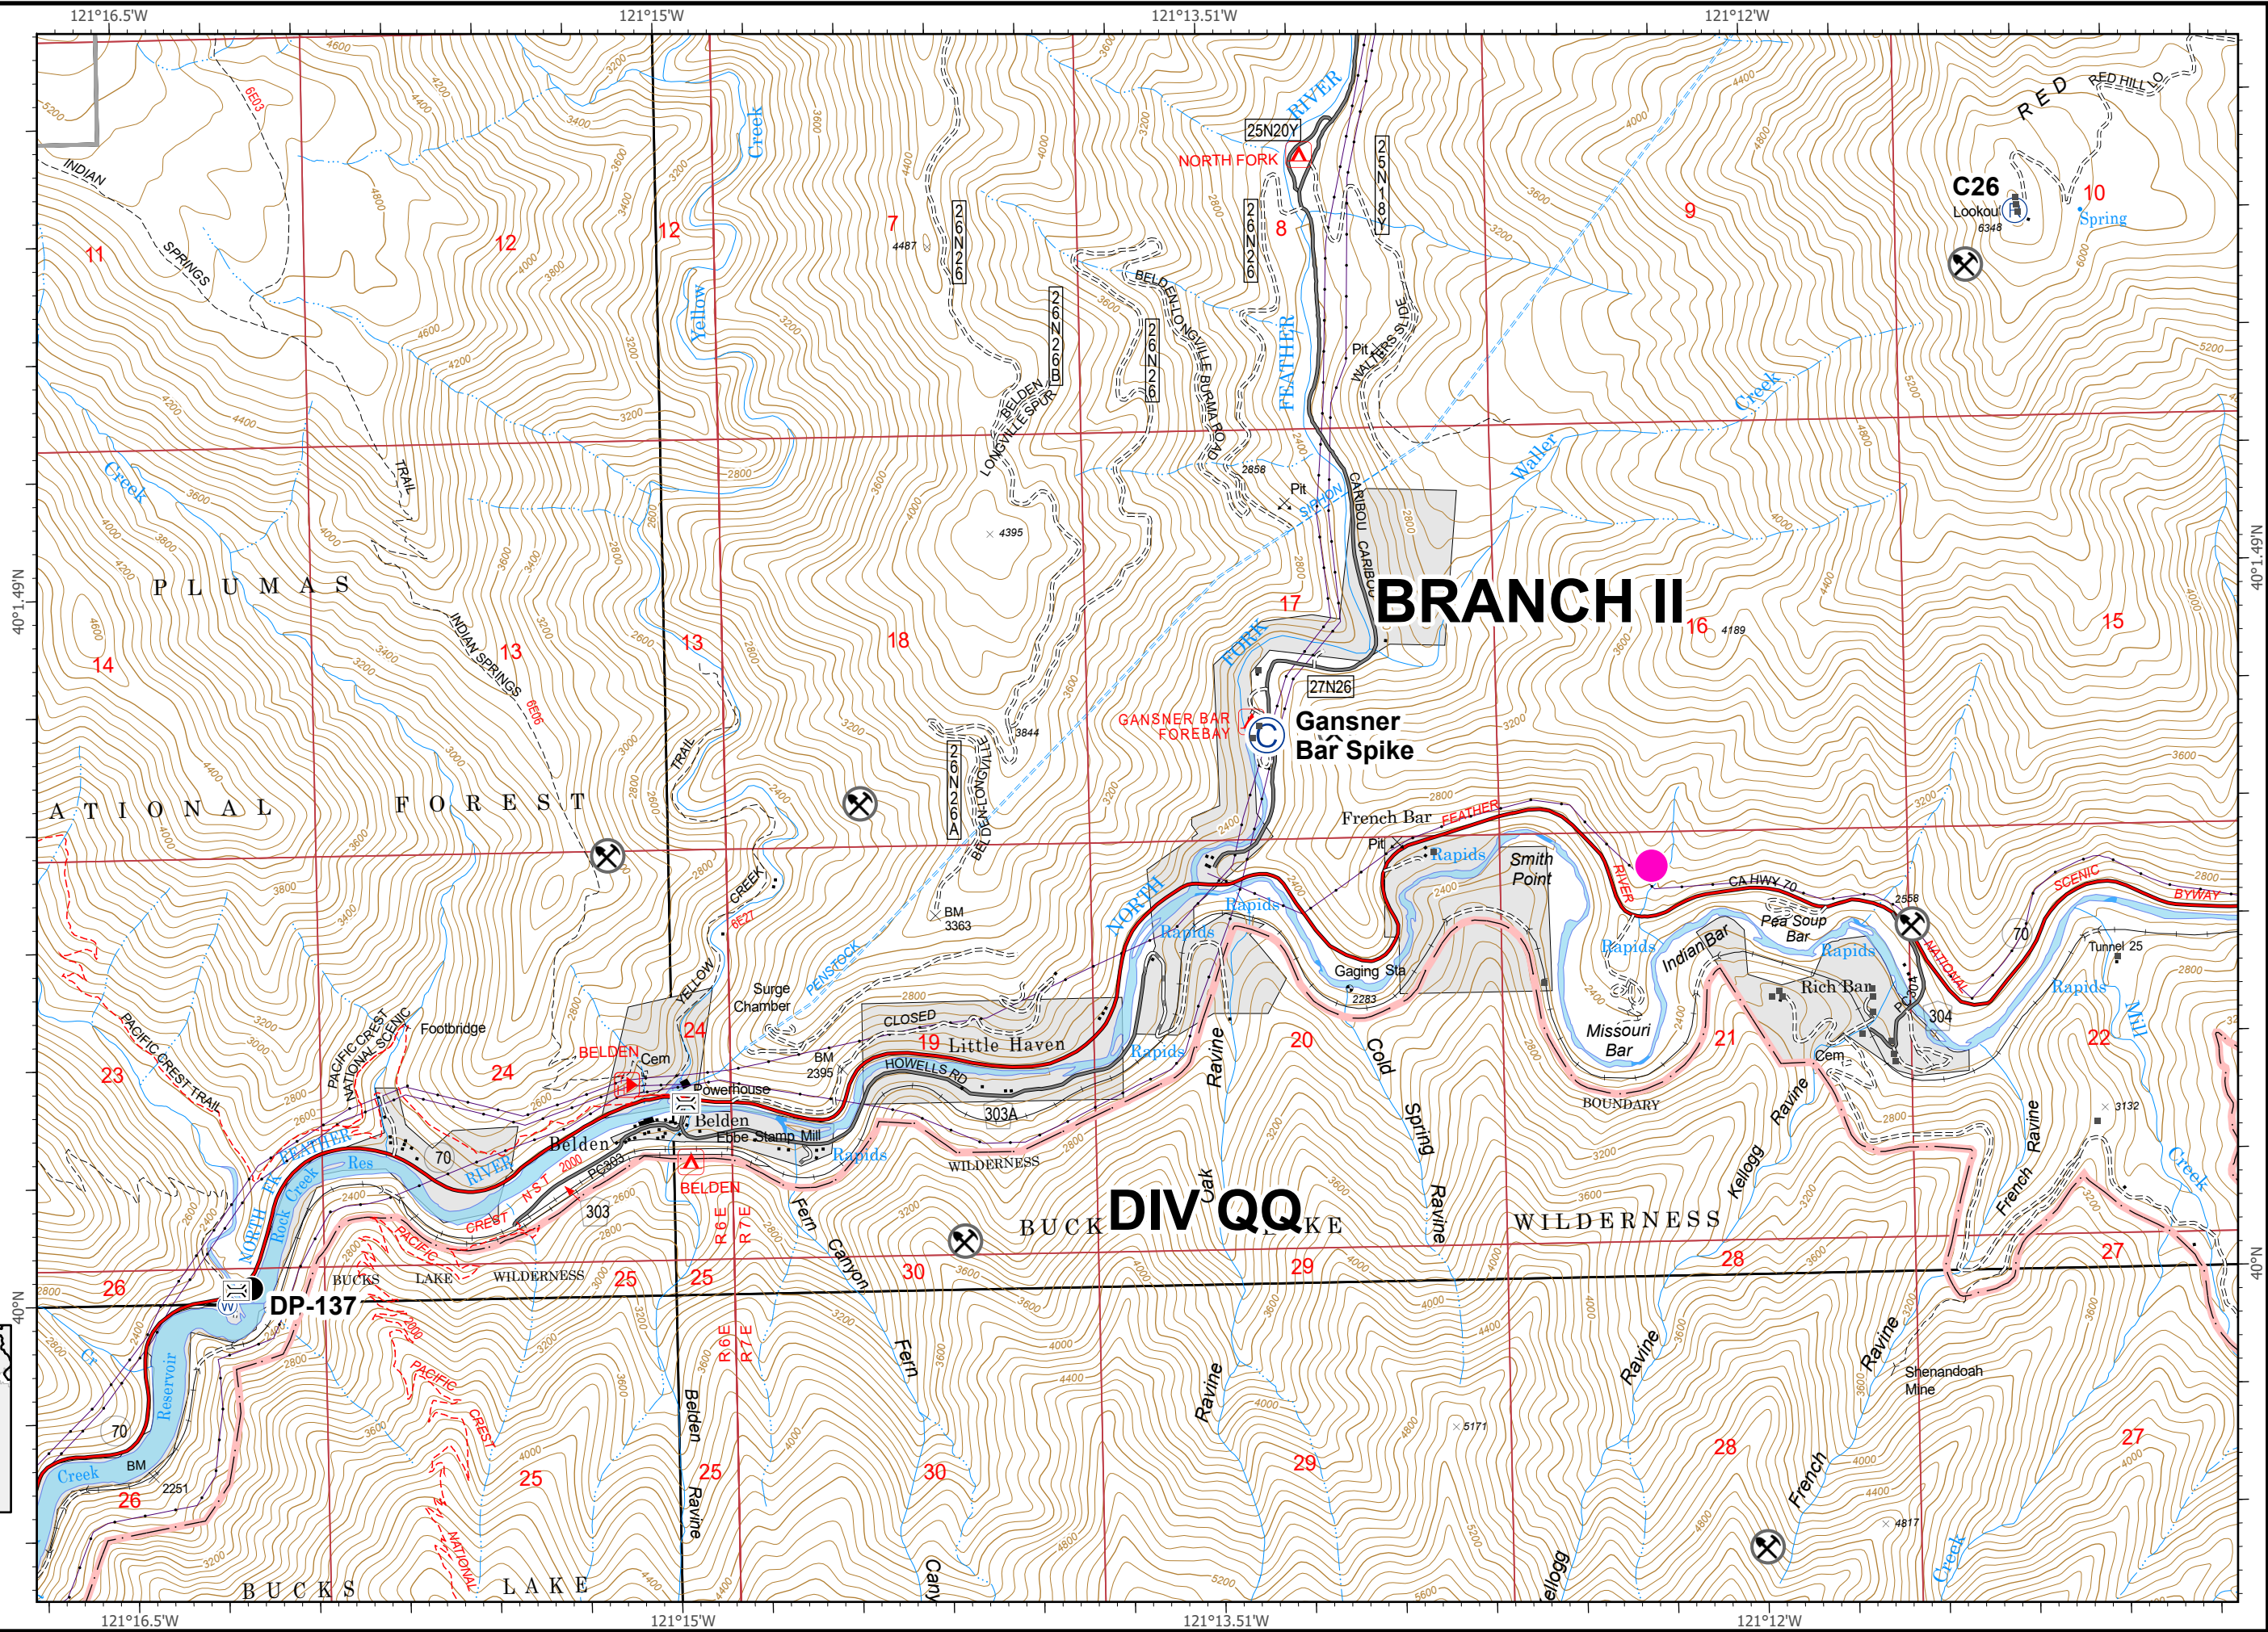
121°16.5'W 121°15'W 121°13.51'W 121°12'W

BRANCH II

DIV QQ

C26
Lookout
6348

DP-137

Gansner
Bar Spike

GANSNER BAR
FOREBAY

NORTH FORK

25N20Y
25N18Y
26N26
26N26B
26N26A
27N26

PLUMAS
NATIONAL FOREST

BUCKS LAKE WILDERNESS

FEATHER RIVER
NORTH FORK

French Bar
Smith Point
Pea Soup Bar
Indian Bar
Rich Bar
Missouri Bar
Gaging Sta
Little Haven
Belden
Powerhouse
Ebbe Stamp Mill
Surge Chamber
Footbridge
Tunnel 25
Shenandoah Mine
Cem
Pit
Spring
Rapids

HOWELLS RD
CLOSED
CA HWY 70
SCENIC BYWAY
NATIONAL
BOUNDARY
PACIFIC CREST TRAIL
PACIFIC CREST NATIONAL SCENIC
INDIAN SPRINGS TRAIL
BELDEN LONGVILLE BURMA ROAD
BELDEN LONGVILLE SPUR
CARIBOU
WALTERS SLIDE
RED HILL LO
PENSTOCK
SIPHON

Yellow Creek
Waller Creek
Cold Spring Ravine
Oak Ravine
Fern Canyon
Kellogg Ravine
French Ravine
Belden Ravine
Mill Creek
Rock Creek
Reservoir Creek

R6E R7E

BM 3363
BM 2395
BM 2251

40°1.49'N
40°N

11 12 12 7 8 9 10 14 13 13 18 17 16 15 23 24 24 19 20 21 22 26 25 25 30 29 28 27 26 25 25 30 29 28 27

70 303 303A 304